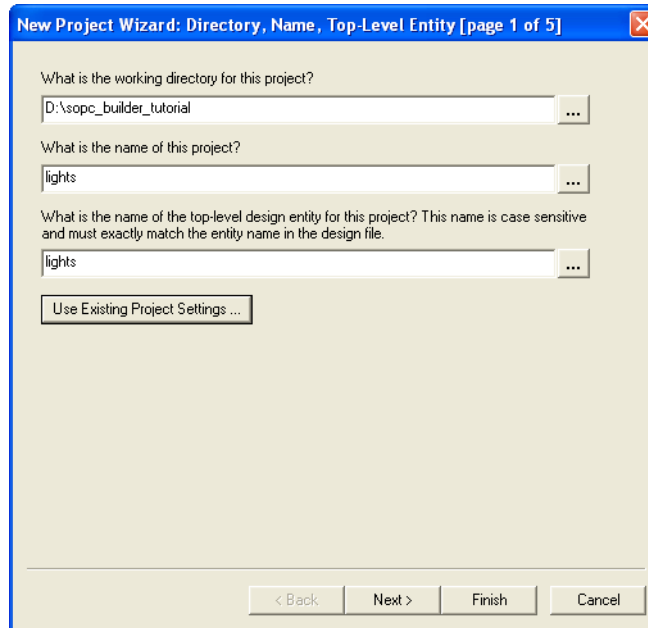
New Project Wizard: Directory, Name, Top-Level Entity [page 1 of 5]

What is the working directory for this project?

D:\sopc_builder_tutorial

...

What is the name of this project?

lights

...

What is the name of the top-level design entity for this project? This name is case sensitive and must exactly match the entity name in the design file.

lights

...

Use Existing Project Settings ...

< Back

Next >

Finish

Cancel